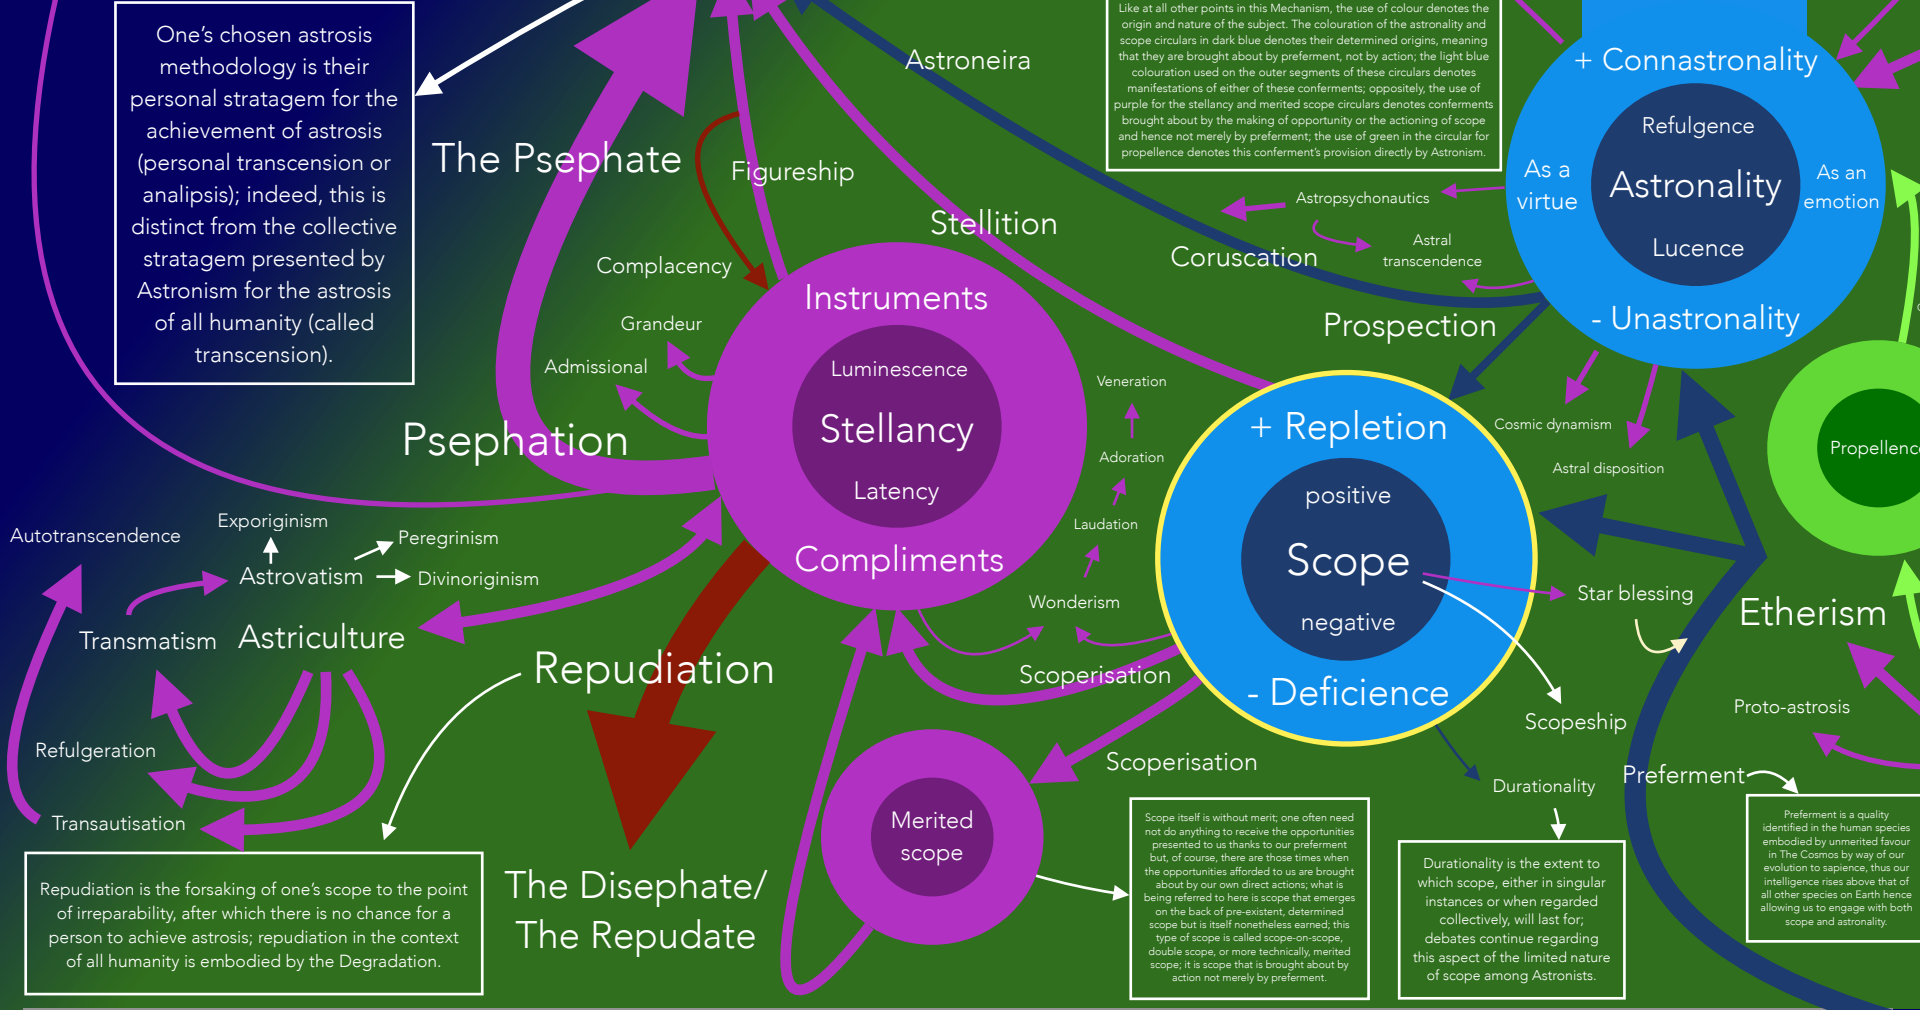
One's chosen astrosis methodology is their personal stratagem for the achievement of astrosis (personal transcension or analipsis); indeed, this is distinct from the collective stratagem presented by Astronism for the astrosis of all humanity (called transcension).

The Psephate

Astroneira

Figureship

Stellition

Like at all other points in this Mechanism, the use of colour denotes the origin and nature of the subject. The colouration of the astronality and scope circulars in dark blue denotes their determined origins, meaning that they are brought about by preferment, not by action; the light blue colouration used on the outer segments of these circulars denotes manifestations of either of these conferments; oppositely, the use of purple for the stellancy and merited scope circulars denotes conferments brought about by the making of opportunity or the actioning of scope and hence not merely by preferment; the use of green in the circular for propellence denotes this conferment's provision directly by Astronism.

+ Connastronality

Refulgence

As a virtue

Astronality

As an emotion

Lucence

- Unastronality

Astropsychonautics

Astral transcendence

Coruscation

Prospection

Complacency

Grandeur

Admissional

Instruments

Luminescence

Stellancy

Latency

Compliments

Psephation

Veneration

Adoration

Laudation

Wonderism

+ Repletion

positive

Scope

negative

- Deficience

Cosmic dynamism

Astral disposition

Propellenc

Star blessing

Etherism

Autotranscendence

Exporiginism

Peregrinism

Astrovatism

Divinoriginism

Transmatism

Astriculture

Repudiation

Scoperisation

Scopeship

Proto-astrosis

Refulgeration

Scoperisation

Durationality

Preferment

Transautisation

Merited scope

Repudiation is the forsaking of one's scope to the point of irreparability, after which there is no chance for a person to achieve astrosis; repudiation in the context of all humanity is embodied by the Degradation.

The Disephate/ The Repudate

Scope itself is without merit; one often need not do anything to receive the opportunities presented to us thanks to our preferment but, of course, there are those times when the opportunities afforded to us are brought about by our own direct actions; what is being referred to here is scope that emerges on the back of pre-existent, determined scope but is itself nonetheless earned; this type of scope is called scope-on-scope, double scope, or more technically, merited scope; it is scope that is brought about by action not merely by preferment.

Durationality is the extent to which scope, either in singular instances or when regarded collectively, will last for; debates continue regarding this aspect of the limited nature of scope among Astronists.

Preferment is a quality identified in the human species embodied by unmerited favour in The Cosmos by way of our evolution to sapience, thus our intelligence rises above that of all other species on Earth hence allowing us to engage with both scope and astronality.